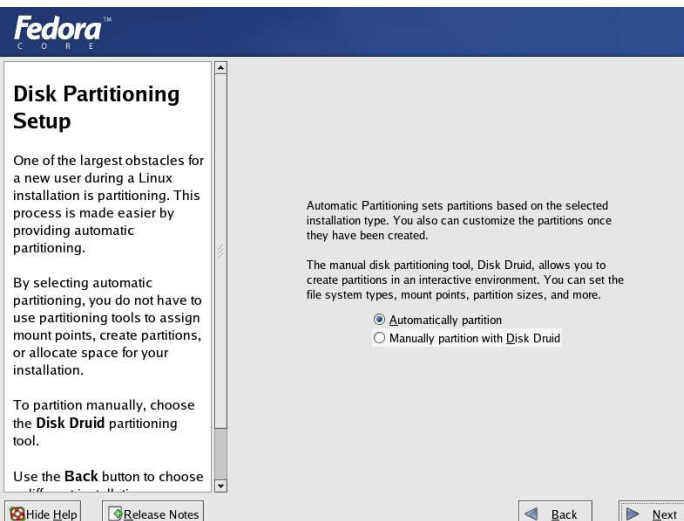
Fedora™
CORE

Disk Partitioning Setup

One of the largest obstacles for a new user during a Linux installation is partitioning. This process is made easier by providing automatic partitioning.

By selecting automatic partitioning, you do not have to use partitioning tools to assign mount points, create partitions, or allocate space for your installation.

To partition manually, choose the **Disk Druid** partitioning tool.

Use the **Back** button to choose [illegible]

Automatic Partitioning sets partitions based on the selected installation type. You also can customize the partitions once they have been created.

The manual disk partitioning tool, Disk Druid, allows you to create partitions in an interactive environment. You can set the file system types, mount points, partition sizes, and more.

Automatically partition
Manually partition with Disk Druid

Hide Help
Release Notes
Back
Next